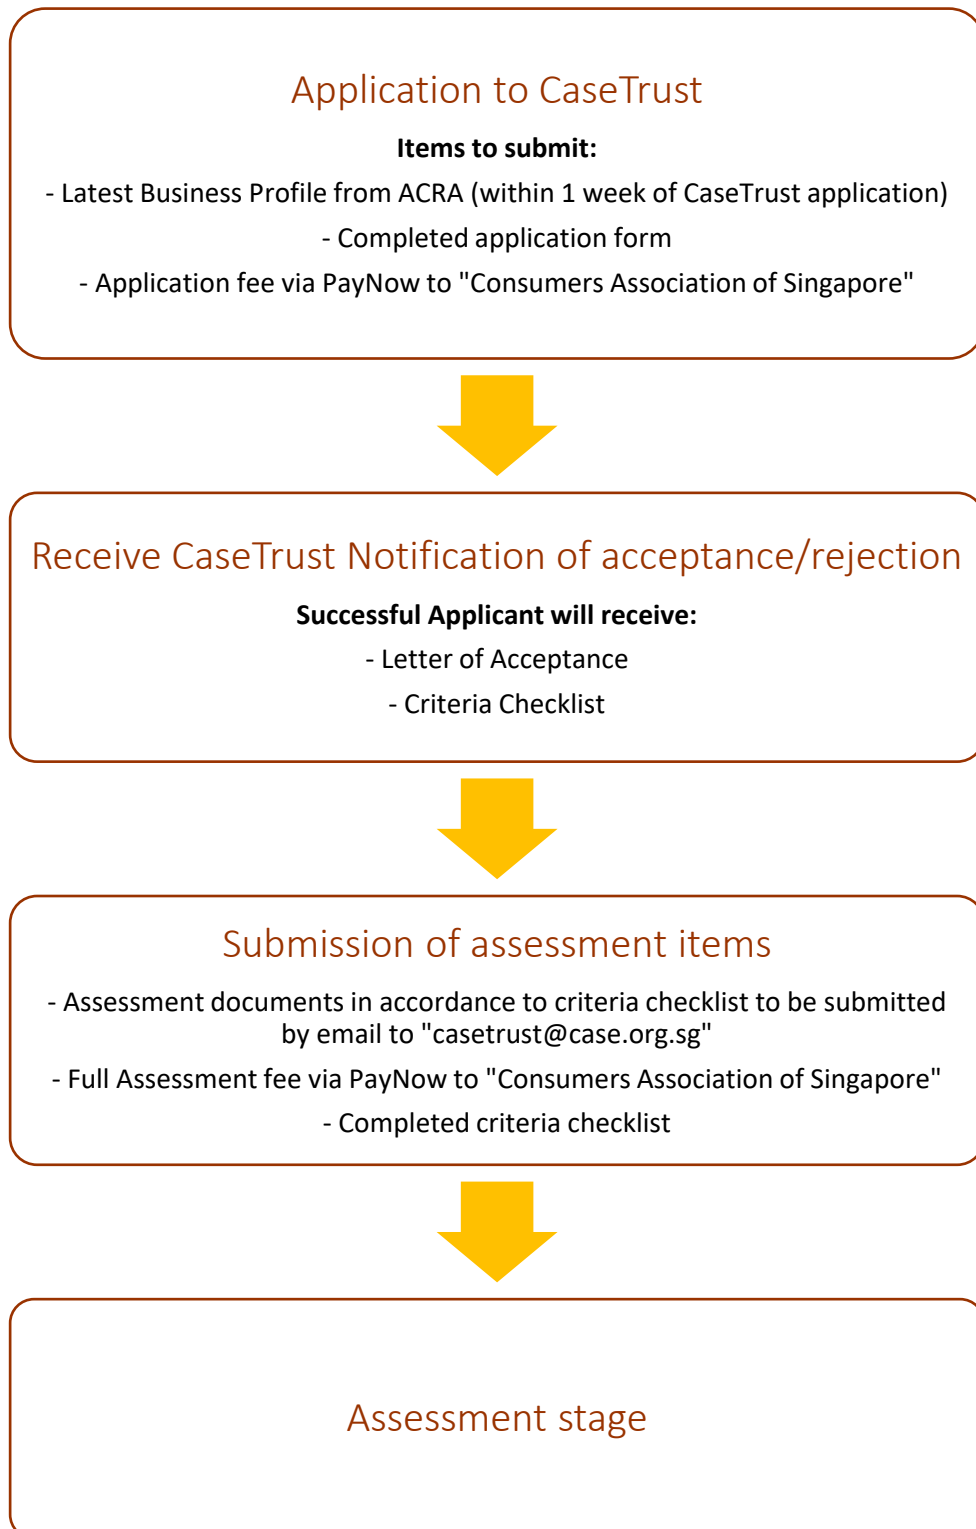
Application to CaseTrust

Items to submit:

- Latest Business Profile from ACRA (within 1 week of CaseTrust application)

- Completed application form

- Application fee via PayNow to "Consumers Association of Singapore"

Receive CaseTrust Notification of acceptance/rejection

Successful Applicant will receive:

- Letter of Acceptance

- Criteria Checklist

Submission of assessment items

- Assessment documents in accordance to criteria checklist to be submitted by email to "casetrust@case.org.sg"

- Full Assessment fee via PayNow to "Consumers Association of Singapore"

- Completed criteria checklist

Assessment stage